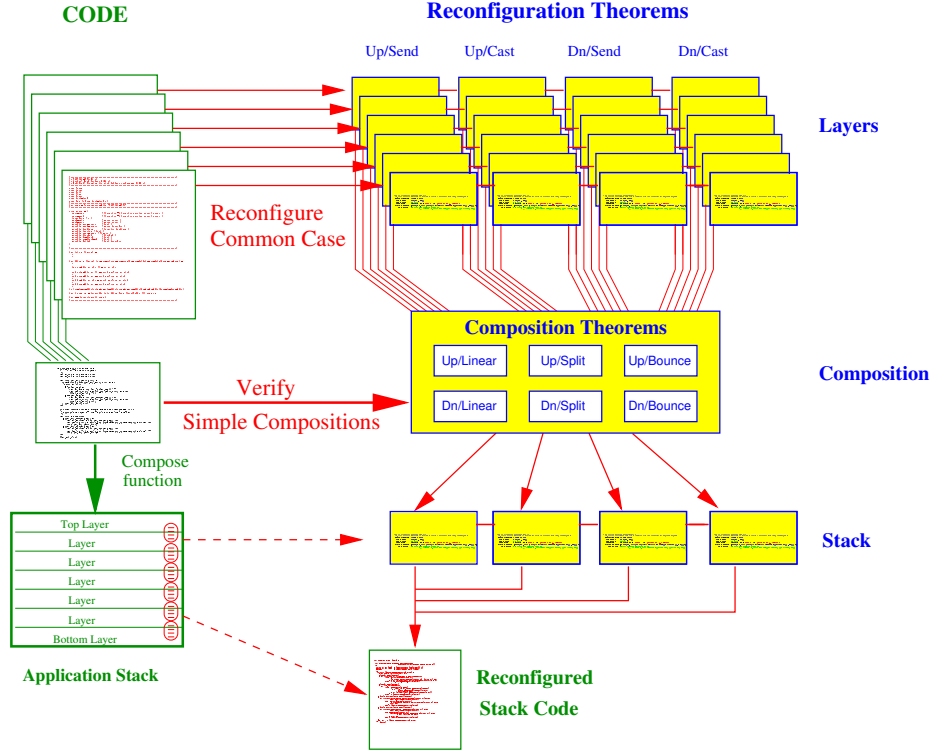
CODE

Reconfiguration Theorems

Up/Send Up/Cast Dn/Send Dn/Cast

Layers

Reconfigure Common Case

Composition Theorems

Up/Linear Up/Split Up/Bounce

Dn/Linear Dn/Split Dn/Bounce

Composition

Verify Simple Compositions

Compose function

Top Layer
Layer
Layer
Layer
Layer
Layer
Bottom Layer

Stack

Application Stack

Reconfigured Stack Code